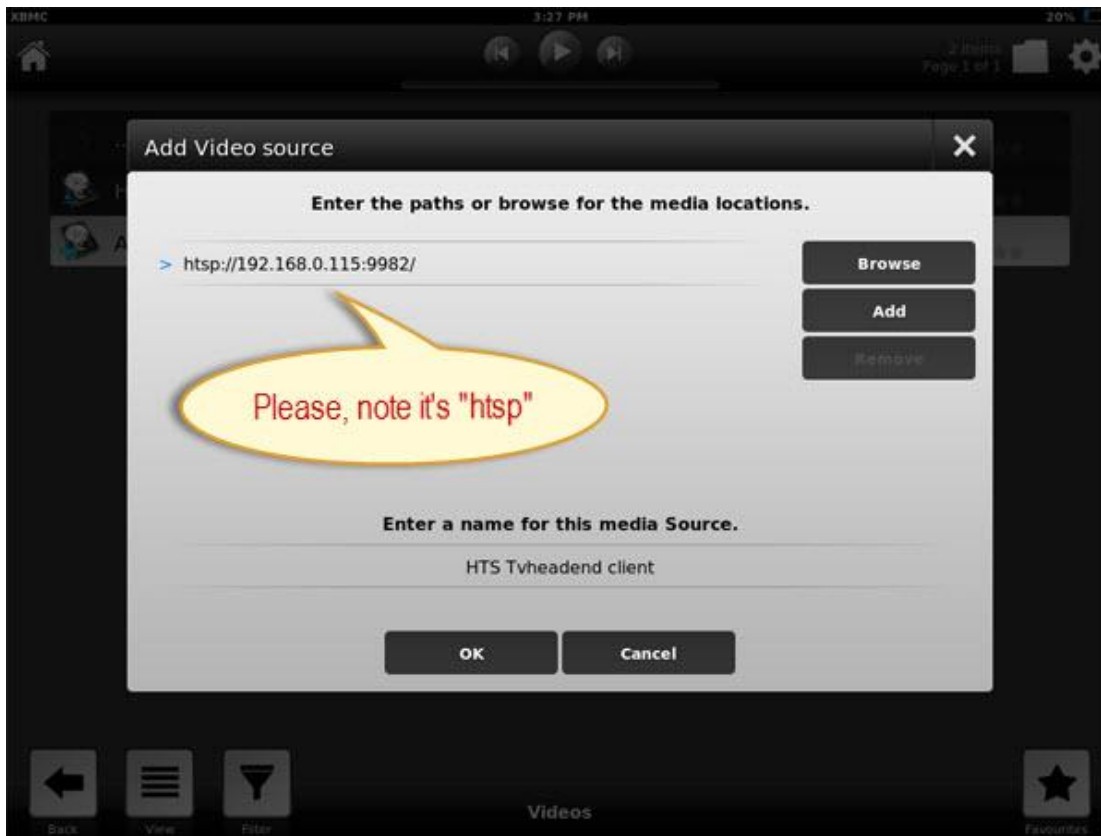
XBMC
3:27 PM
20%

2 Items
Page 1 of 1

Add Video source

Enter the paths or browse for the media locations.

> htsp://192.168.0.115:9982/

Browse
Add
Remove

Please, note it's "htsp"

Enter a name for this media Source.

HTS Tvheadend client

OK
Cancel

Back
View
Filter
Videos
Favourites